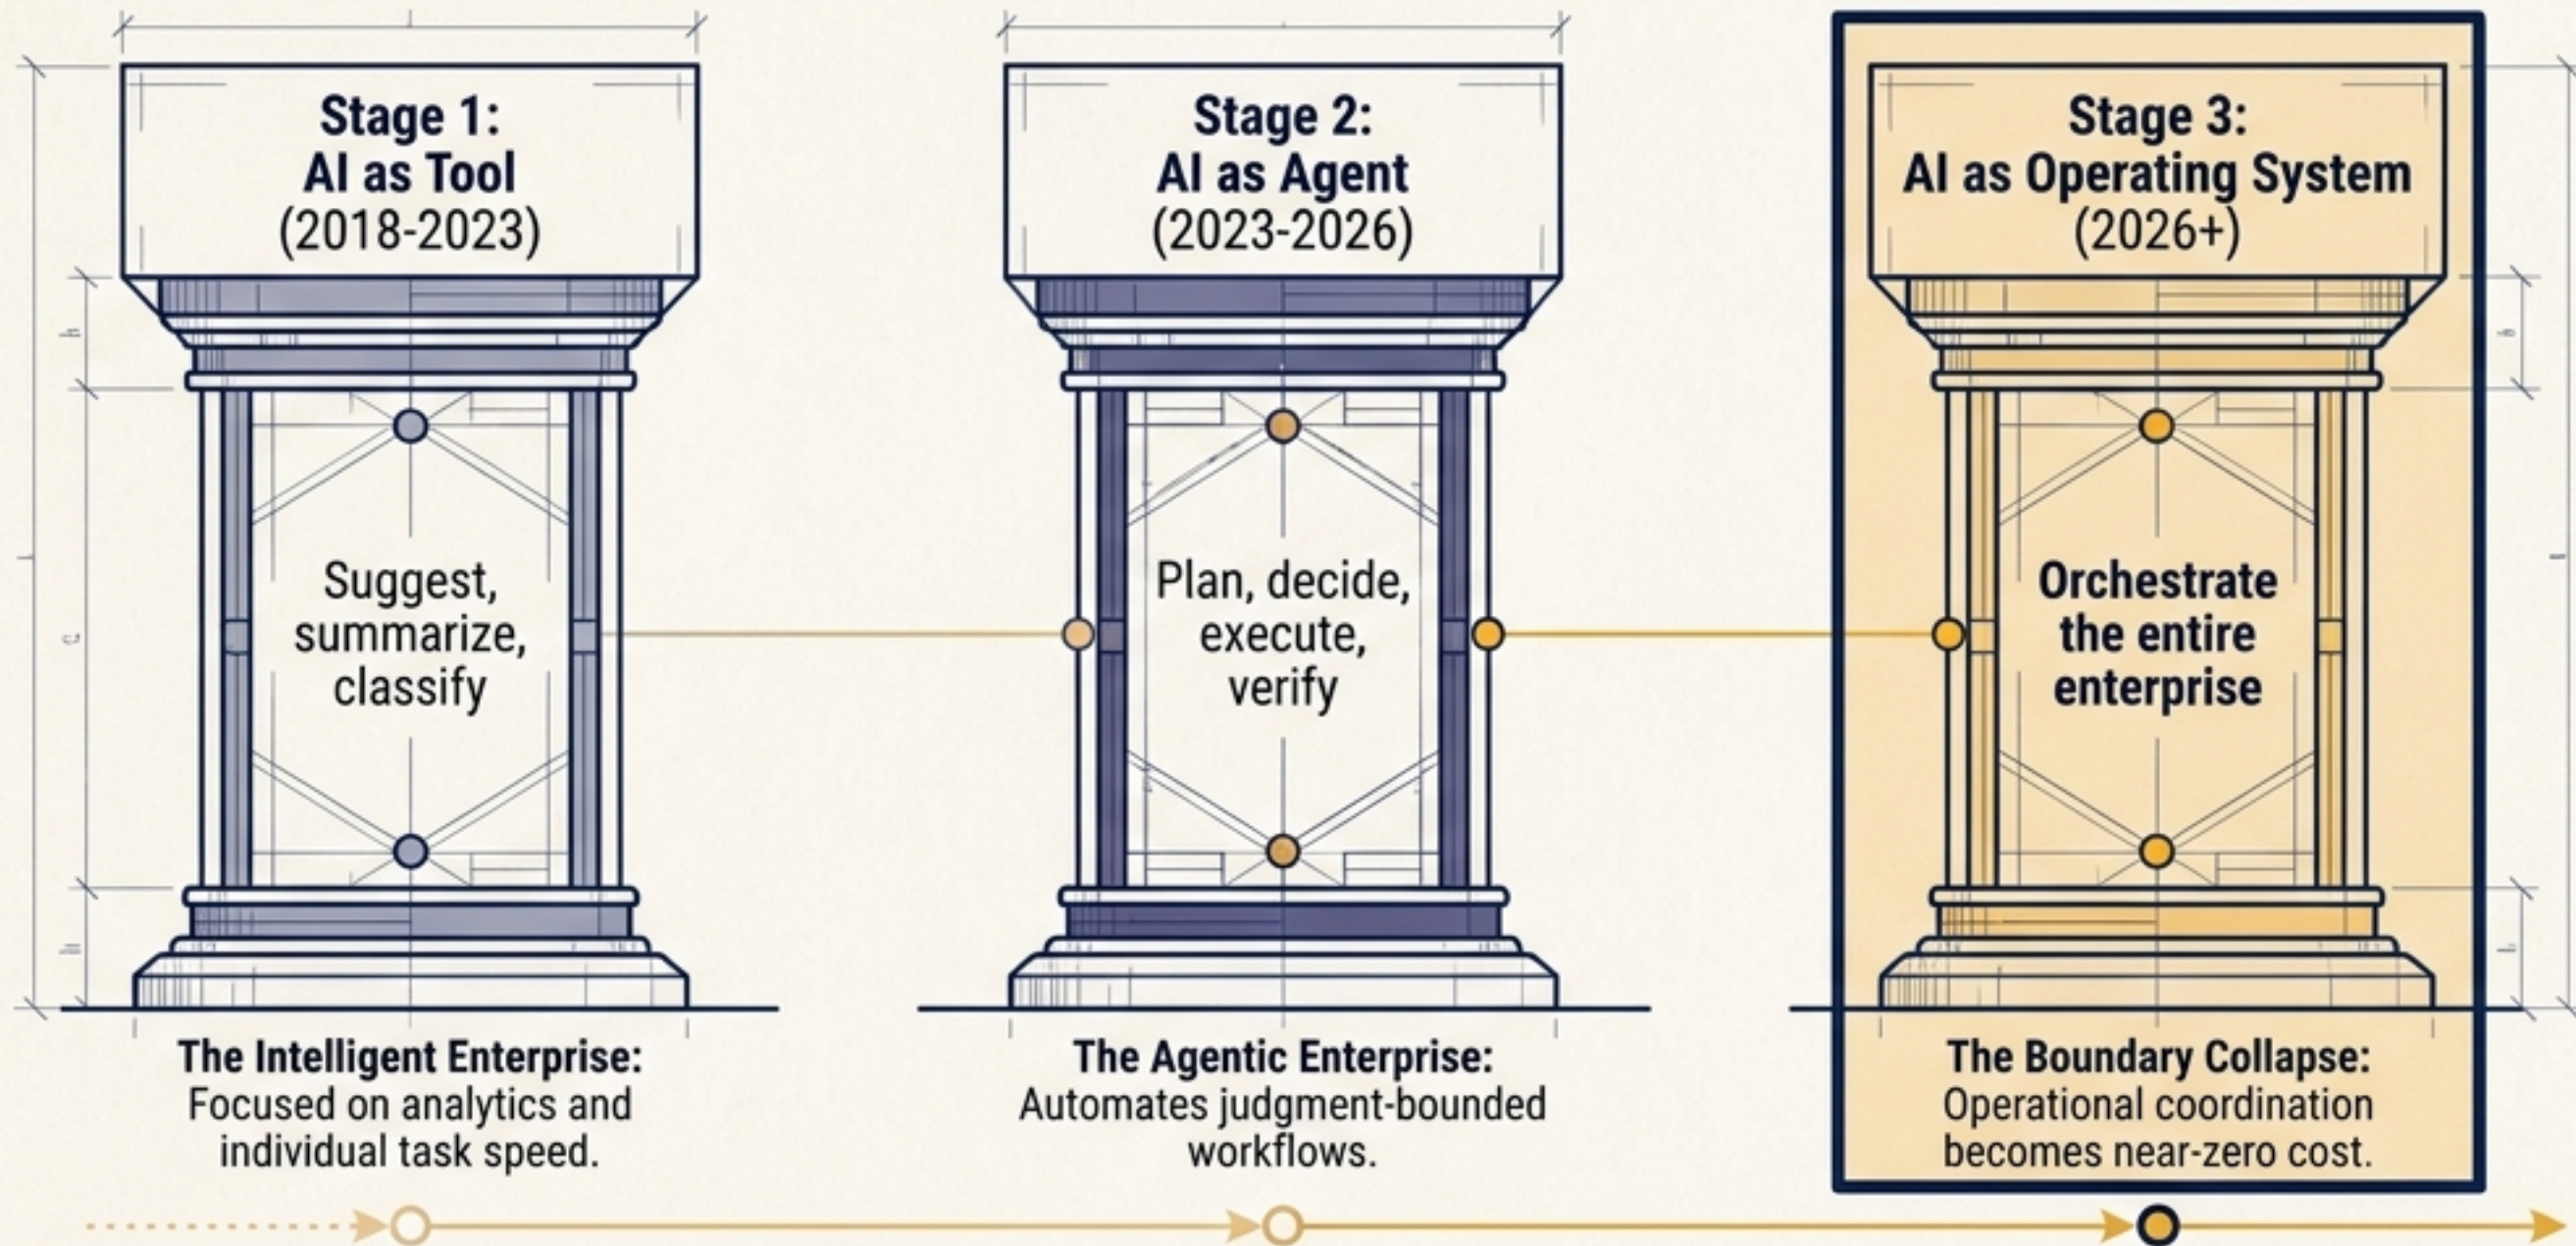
Stage 1:
AI as Tool
(2018-2023)

Suggest, summarize, classify

The Intelligent Enterprise:
Focused on analytics and individual task speed.

Stage 2:
AI as Agent
(2023-2026)

Plan, decide, execute, verify

The Agentic Enterprise:
Automates judgment-bounded workflows.

Stage 3:
AI as Operating System
(2026+)

Orchestrate the entire enterprise

The Boundary Collapse:
Operational coordination becomes near-zero cost.